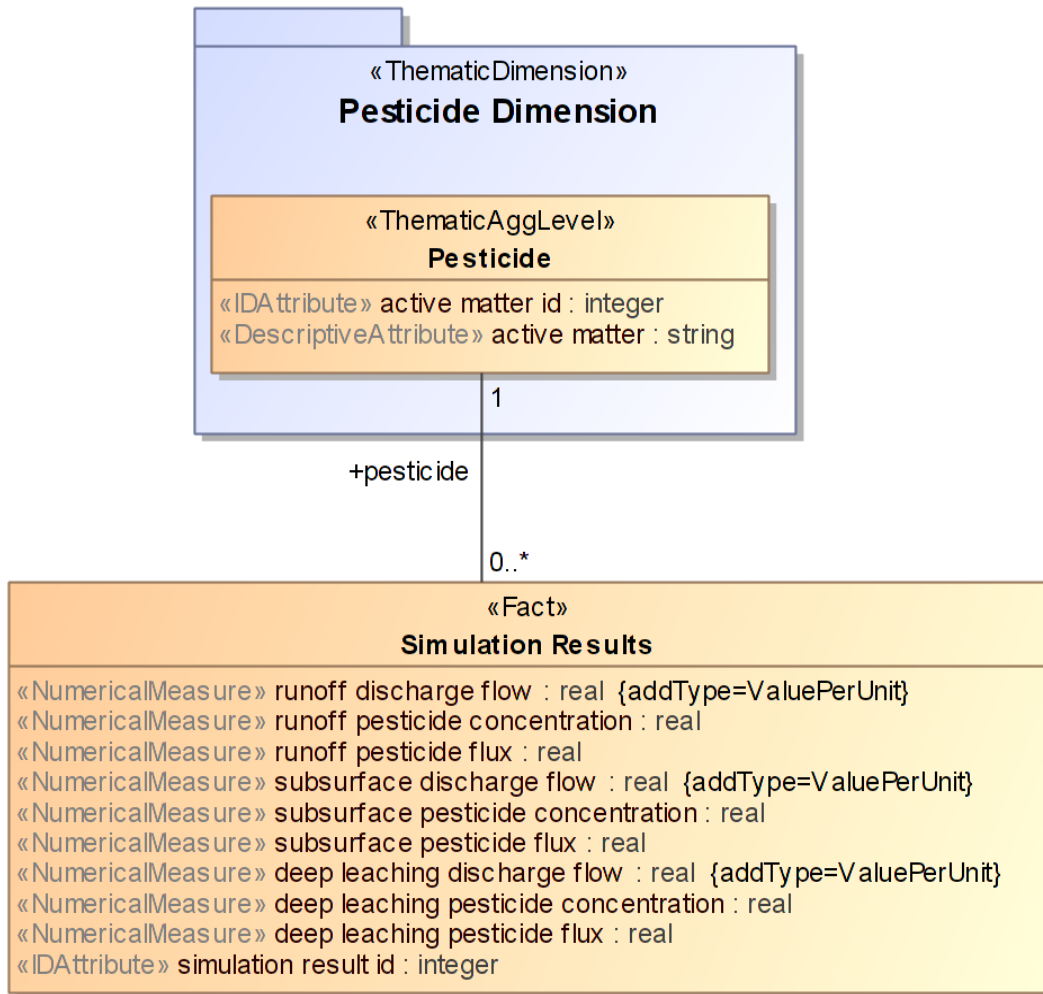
«ThematicDimension»
Pesticide Dimension

«ThematicAggLevel»
Pesticide

«IDAttribute» active matter id : integer
«DescriptiveAttribute» active matter : string

1

+pesticide

0..*

«Fact»
Simulation Results

«NumericalMeasure» runoff discharge flow : real {addType=ValuePerUnit}
«NumericalMeasure» runoff pesticide concentration : real
«NumericalMeasure» runoff pesticide flux : real
«NumericalMeasure» subsurface discharge flow : real {addType=ValuePerUnit}
«NumericalMeasure» subsurface pesticide concentration : real
«NumericalMeasure» subsurface pesticide flux : real
«NumericalMeasure» deep leaching discharge flow : real {addType=ValuePerUnit}
«NumericalMeasure» deep leaching pesticide concentration : real
«NumericalMeasure» deep leaching pesticide flux : real
«IDAttribute» simulation result id : integer